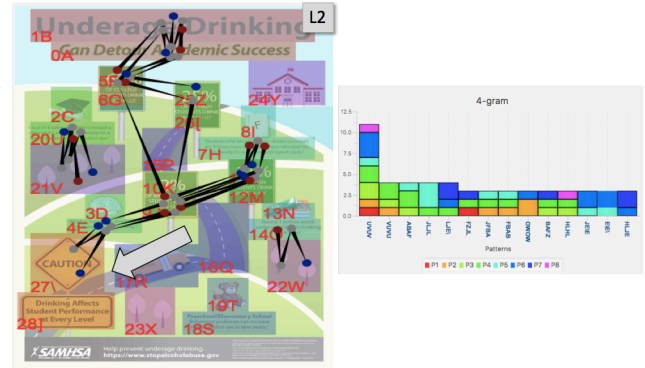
L2

Underage Drinking
Can Detour Academic Success

1B
0A
5F
6G
2C
25Z
26|
24Y
20U
21V
8I
7H
15P
10K
12M
13N
3D
4E
14O
16Q
27
CAUTION
17R
22W
19T
28]
Drinking Affects Student Performance at Every Level
23X
18S
Preschool/Elementary School
SAMHSA
Help prevent underage drinking.
https://www.stopalcoholabuse.gov

4-gram

12.5
10.0
7.5
5.0
2.5
0.0

UVUV
VUVU
ABA?
JLJL
LJIJ
?ZJL
JFBA
FBAB
OMOM
MAFZ
HJHL
JEIE
EIEI
HLJE

Patterns

P1 P2 P3 P4 P5 P6 P7 P8